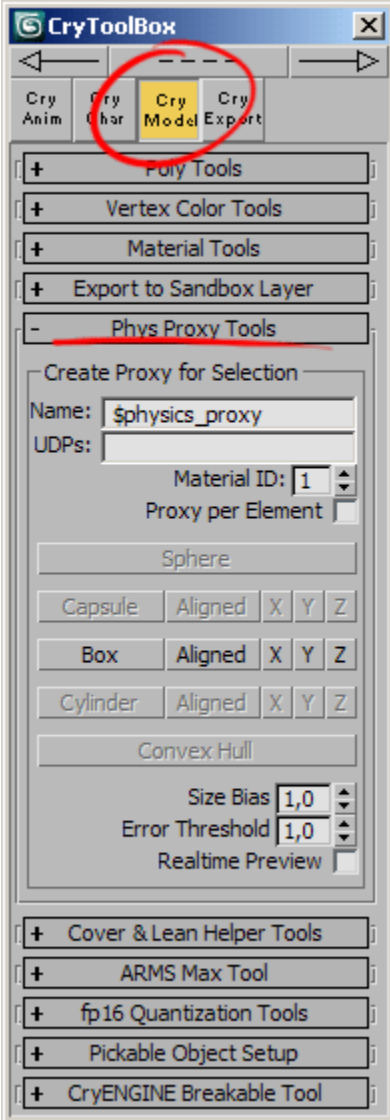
CryToolBox

Cry Anim
Cry Char
Cry Model
Cry Export

+ Poly Tools
+ Vertex Color Tools
+ Material Tools
+ Export to Sandbox Layer
- Phys Proxy Tools

Create Proxy for Selection
Name: $physics_proxy
UDPs:
Material ID: 1
Proxy per Element
Sphere
Capsule | Aligned | X | Y | Z
Box | Aligned | X | Y | Z
Cylinder | Aligned | X | Y | Z
Convex Hull
Size Bias 1,0
Error Threshold 1,0
Realtime Preview

+ Cover & Lean Helper Tools
+ ARMS Max Tool
+ fp16 Quantization Tools
+ Pickable Object Setup
+ CryENGINE Breakable Tool